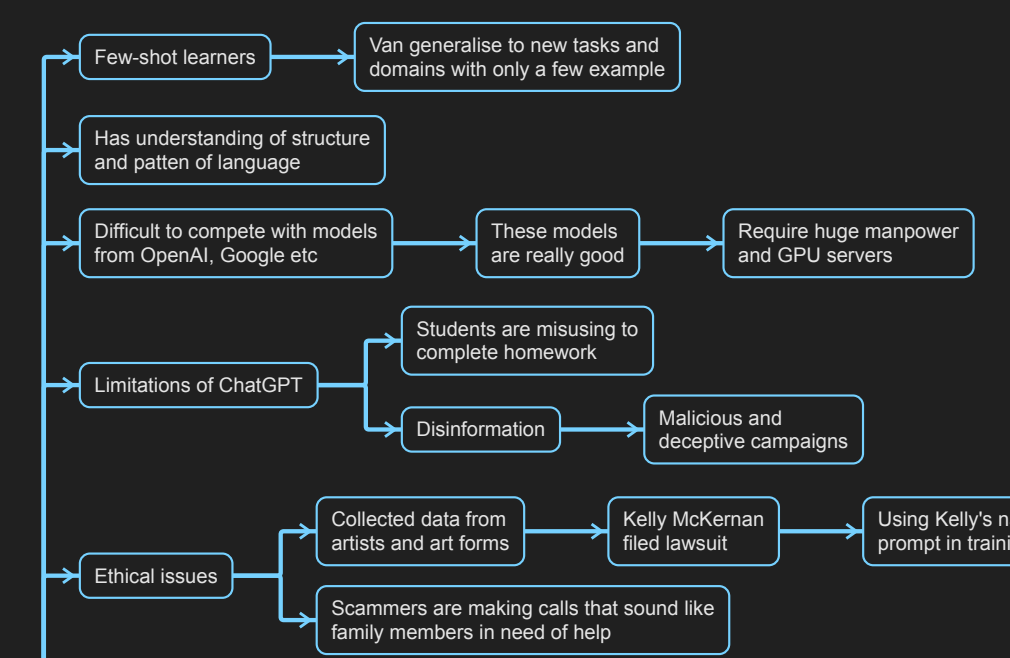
Few-shot learners

Van generalise to new tasks and domains with only a few example

Has understanding of structure and patten of language

Difficult to compete with models from OpenAI, Google etc

These models are really good

Require huge manpower and GPU servers

Limitations of ChatGPT

Students are misusing to complete homework

Disinformation

Malicious and deceptive campaigns

Ethical issues

Collected data from artists and art forms

Kelly McKernan filed lawsuit

Using Kelly's n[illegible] prompt in traini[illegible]

Scammers are making calls that sound like family members in need of help